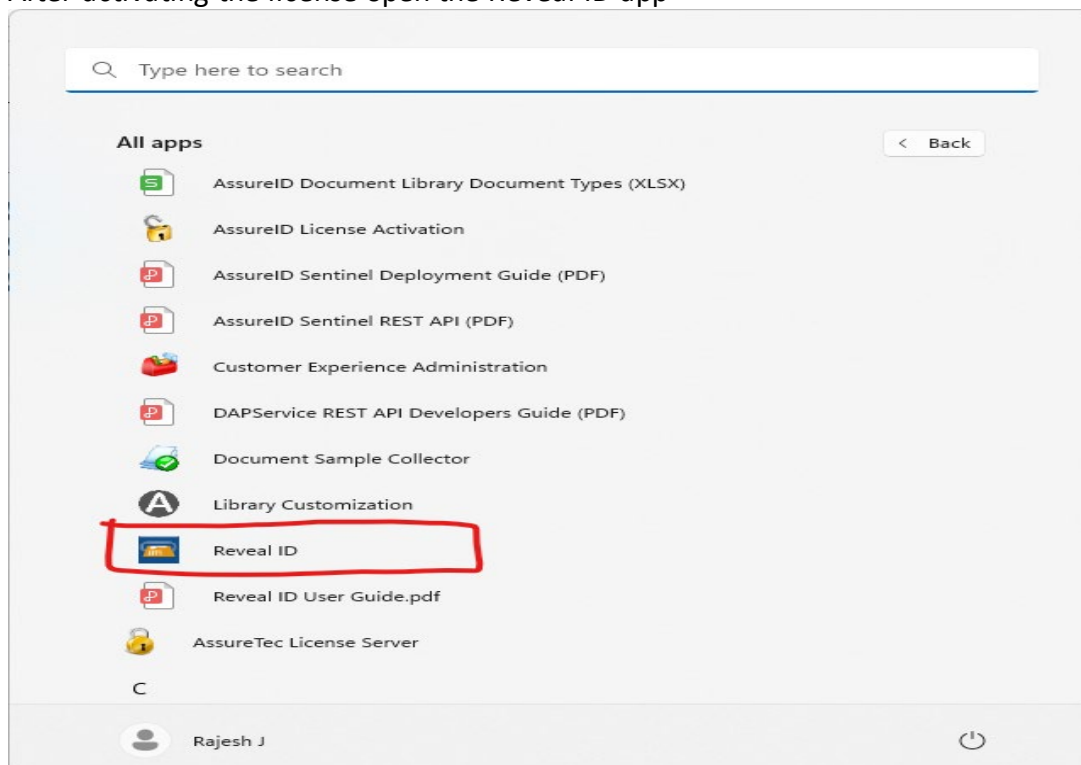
After activating the license open the Reveal ID app

Type here to search

All apps

< Back

AssureID Document Library Document Types (XLSX)

AssureID License Activation

AssureID Sentinel Deployment Guide (PDF)

AssureID Sentinel REST API (PDF)

Customer Experience Administration

DAPService REST API Developers Guide (PDF)

Document Sample Collector

Library Customization

Reveal ID

Reveal ID User Guide.pdf

AssureTec License Server

C

Rajesh J